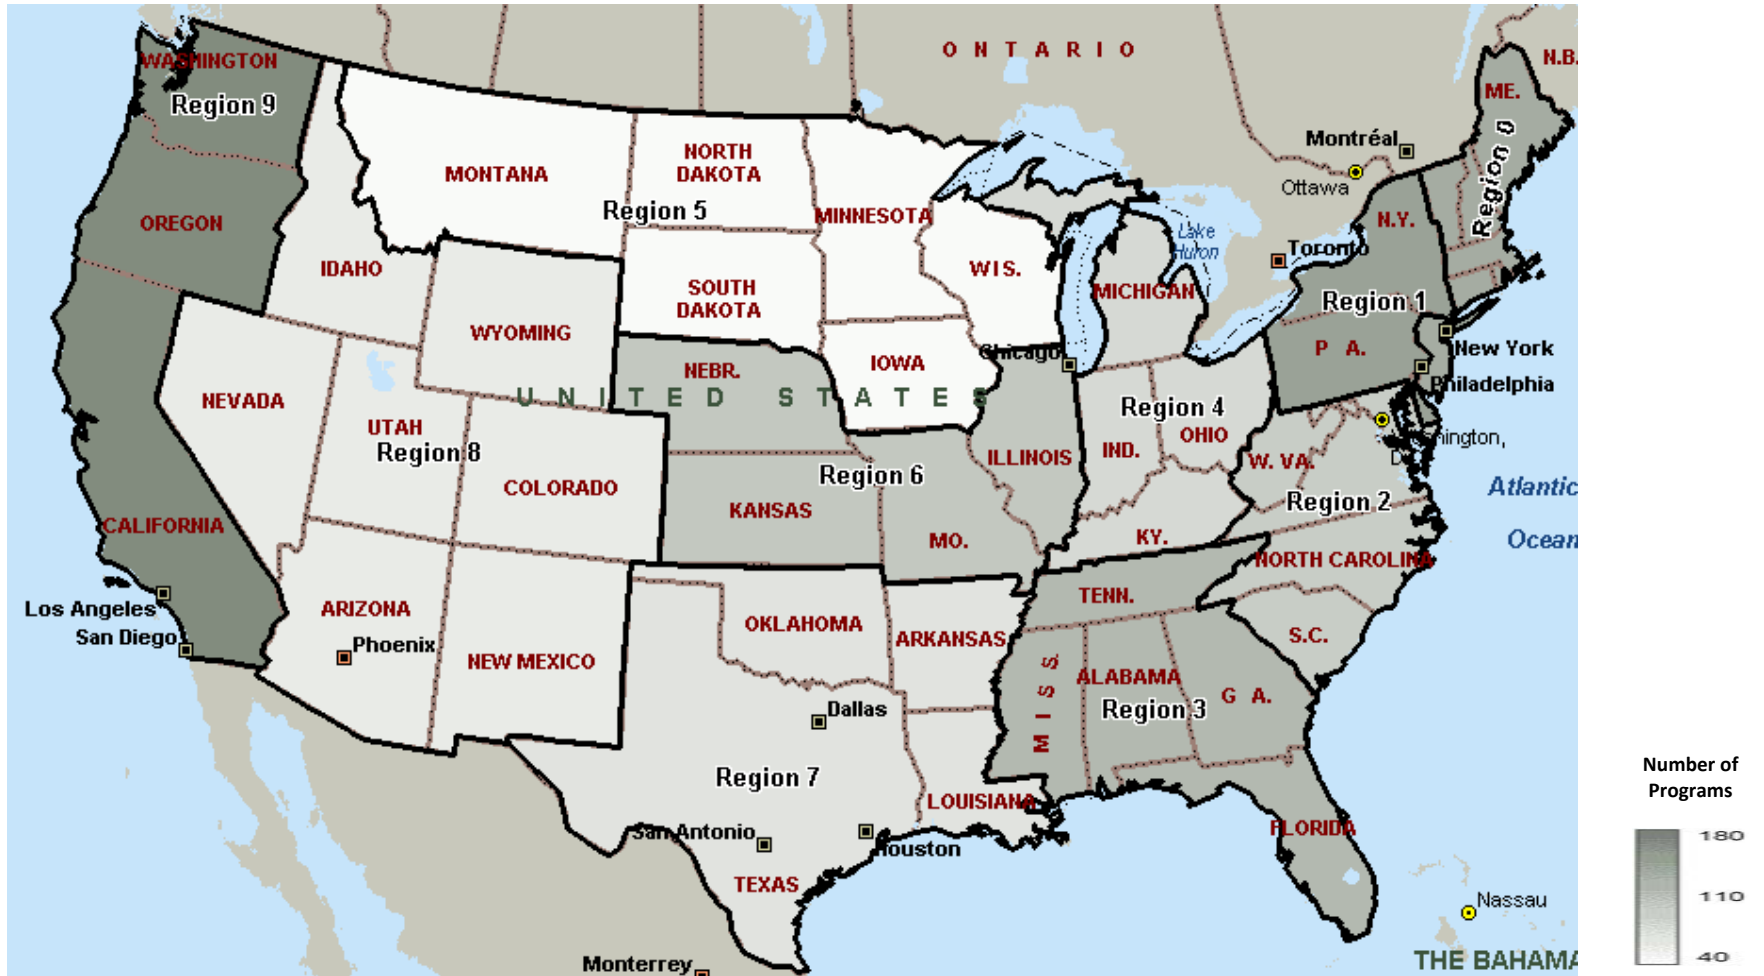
WASHINGTON
Region 9
ONTARIO
N.B.
ME.
Montréal
Ottawa
Region 0
MONTANA
NORTH DAKOTA
Region 5
MINNESOTA
OREGON
N.Y.
Lake Huron
Toronto
IDAHO
WIS.
SOUTH DAKOTA
MICHIGAN
Region 1
WYOMING
IOWA
Chicago
P A.
New York
NEBR.
Philadelphia
NEVADA
UNITED STATES
Region 4
UTAH
Region 8
OHIO
ington,
ILLINOIS
IND.
W. VA.
Region 6
COLORADO
Atlantic
Region 2
KANSAS
CALIFORNIA
MO.
KY.
Ocean
NORTH CAROLINA
TENN.
Los Angeles
ARIZONA
San Diego
OKLAHOMA
S.C.
Phoenix
ARKANSAS
NEW MEXICO
MISS.
ALABAMA
G A.
Dallas
Region 3
Region 7
LOUISIANA
FLORIDA
San Antonio
Houston
TEXAS
Nassau
Monterrey
THE BAHAMA
Number of Programs
180
110
40